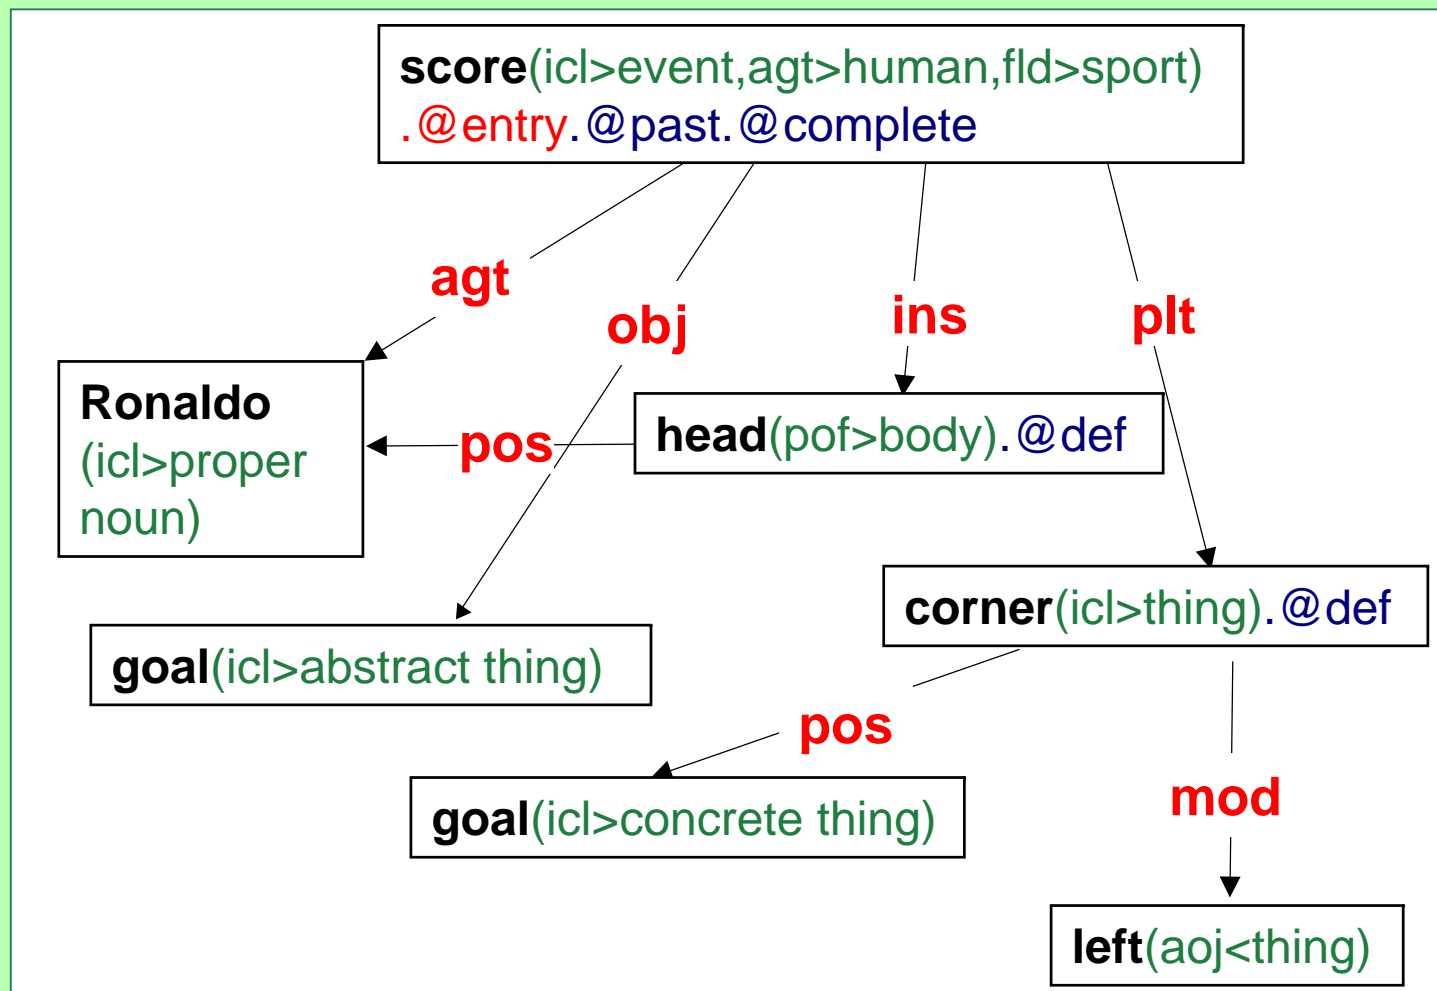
score(icl>event,agt>human,fld>sport) .@entry.@past.@complete

agt

obj

ins

plt

Ronaldo (icl>proper noun)

pos

head(pof>body).@def

goal(icl>abstract thing)

corner(icl>thing).@def

pos

goal(icl>concrete thing)

mod

left(aoj<thing)